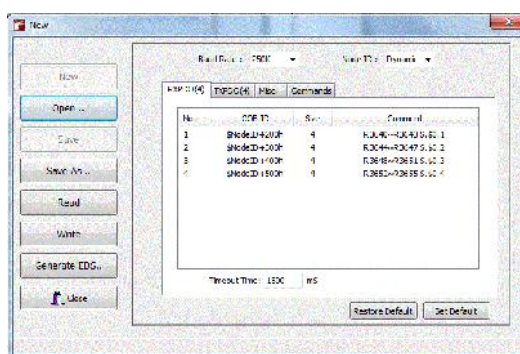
New

New

Open ...

Save

Save As...

Read

Write

Generate EDS..

Close

Baud Rate : 250K

Node ID : Dynamic

RXPDO(4) TXPDO(4) Misc Commands

| No. | COB ID | Sub | Comment |
|---|---|---|---|
| 1 | $NodeID+200h | 4 | R3040~R3043 S.S0.1 |
| 2 | $NodeID+300h | 4 | R3044~R3047 S.S0.2 |
| 3 | $NodeID+400h | 4 | R3648~R3651 S.S0.3 |
| 4 | $NodeID+500h | 4 | R3652~R3655 S.S0.4 |

Timeout Time: 1500 mS

Restore Default Set Default